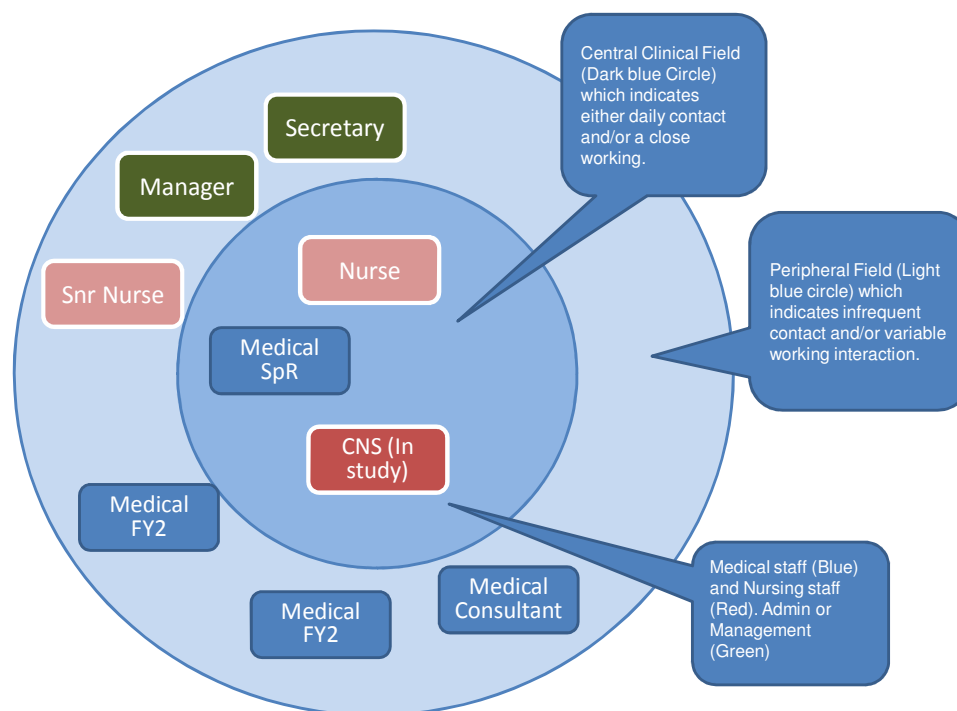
Central Clinical Field (Dark blue Circle) which indicates either daily contact and/or a close working.

Secretary

Manager

Nurse

Snr Nurse

Peripheral Field (Light blue circle) which indicates infrequent contact and/or variable working interaction.

Medical SpR

CNS (In study)

Medical FY2

Medical staff (Blue) and Nursing staff (Red). Admin or Management (Green)

Medical Consultant

Medical FY2